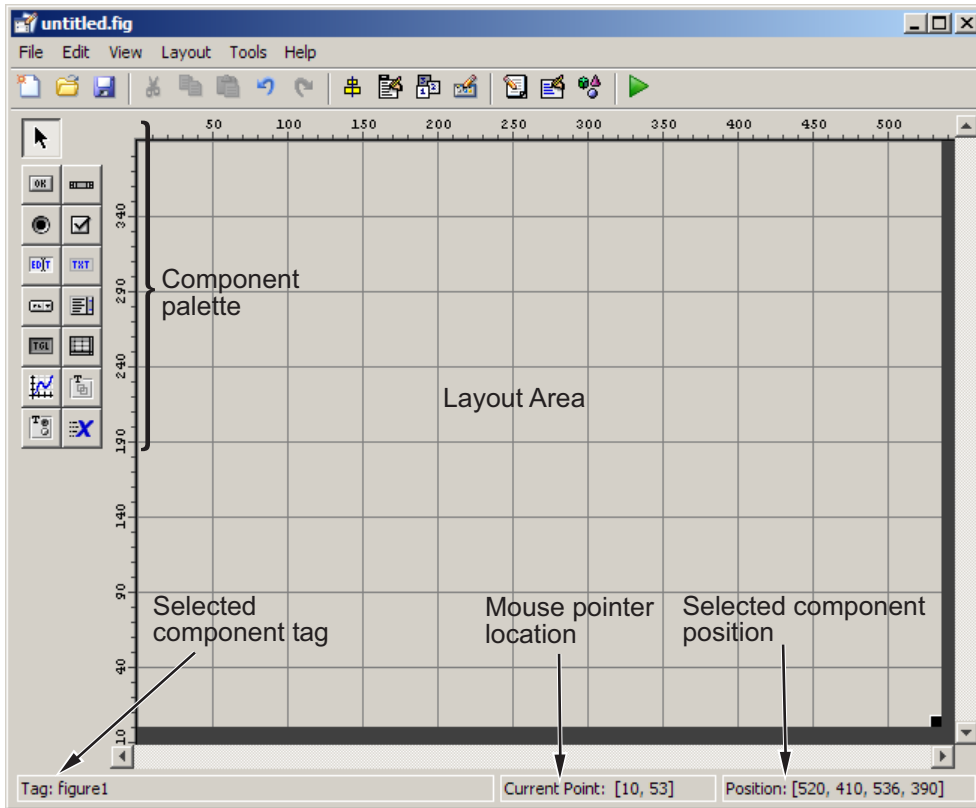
untitled.fig

File Edit View Layout Tools Help

OK
EDIT TXT
TGL

50 100 150 200 250 300 350 400 450 500

340
290
240
190
140
90
40
10

Component palette

Layout Area

Selected component tag

Mouse pointer location

Selected component position

Tag: figure1

Current Point: [10, 53]

Position: [520, 410, 536, 390]